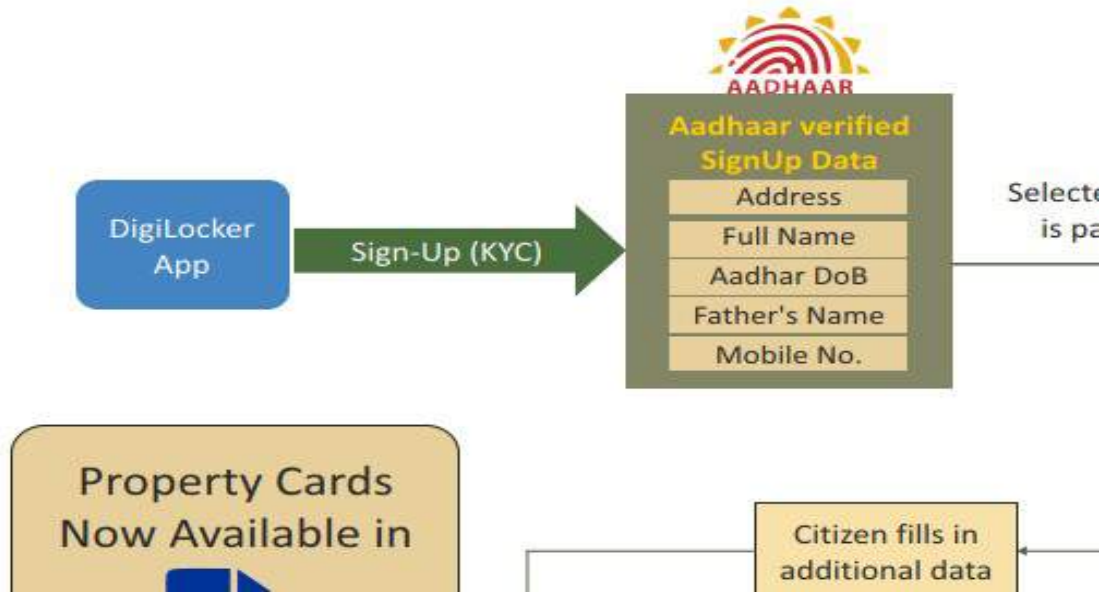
AADHAAR

DigiLocker App

Sign-Up (KYC)

Aadhaar verified SignUp Data

Address

Full Name

Aadhar DoB

Father's Name

Mobile No.

Selecte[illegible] is pa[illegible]

Property Cards Now Available in

Citizen fills in additional data